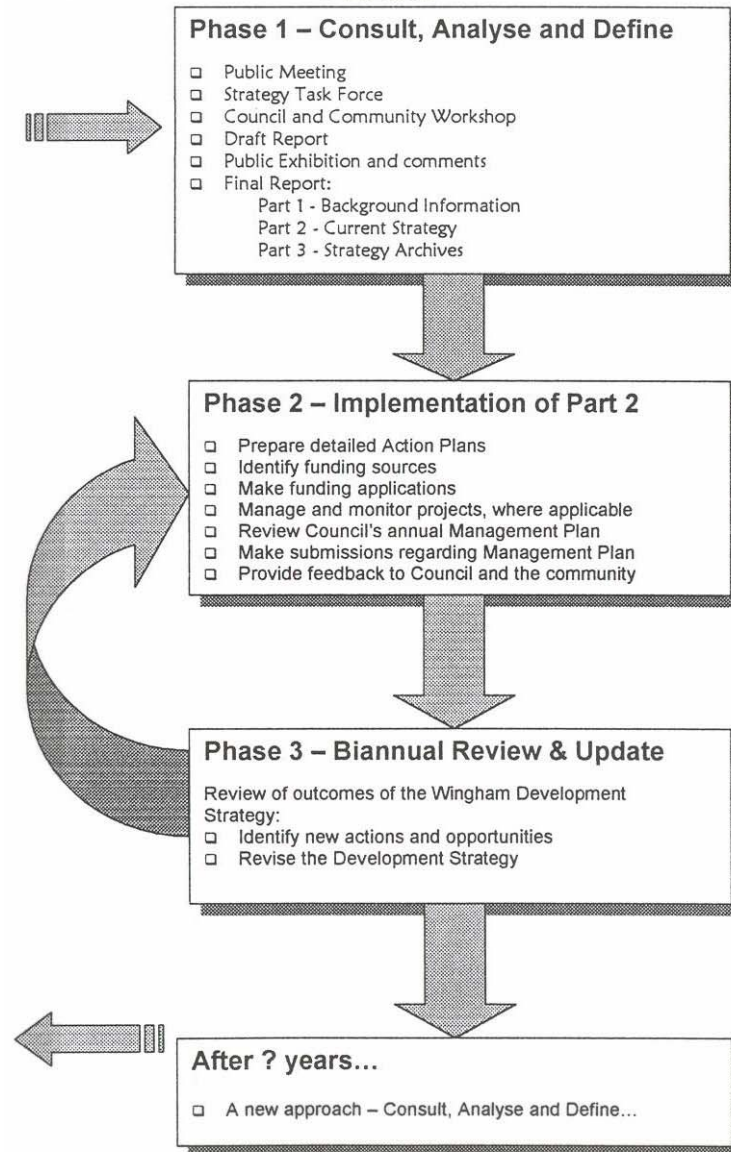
Phase 1 – Consult, Analyse and Define

- Public Meeting
- Strategy Task Force
- Council and Community Workshop
- Draft Report
- Public Exhibition and comments
- Final Report:
  Part 1 - Background Information
  Part 2 - Current Strategy
  Part 3 - Strategy Archives

Phase 2 – Implementation of Part 2

- Prepare detailed Action Plans
- Identify funding sources
- Make funding applications
- Manage and monitor projects, where applicable
- Review Council's annual Management Plan
- Make submissions regarding Management Plan
- Provide feedback to Council and the community

Phase 3 – Biannual Review & Update

Review of outcomes of the Wingham Development Strategy:
- Identify new actions and opportunities
- Revise the Development Strategy

After ? years...

- A new approach – Consult, Analyse and Define...